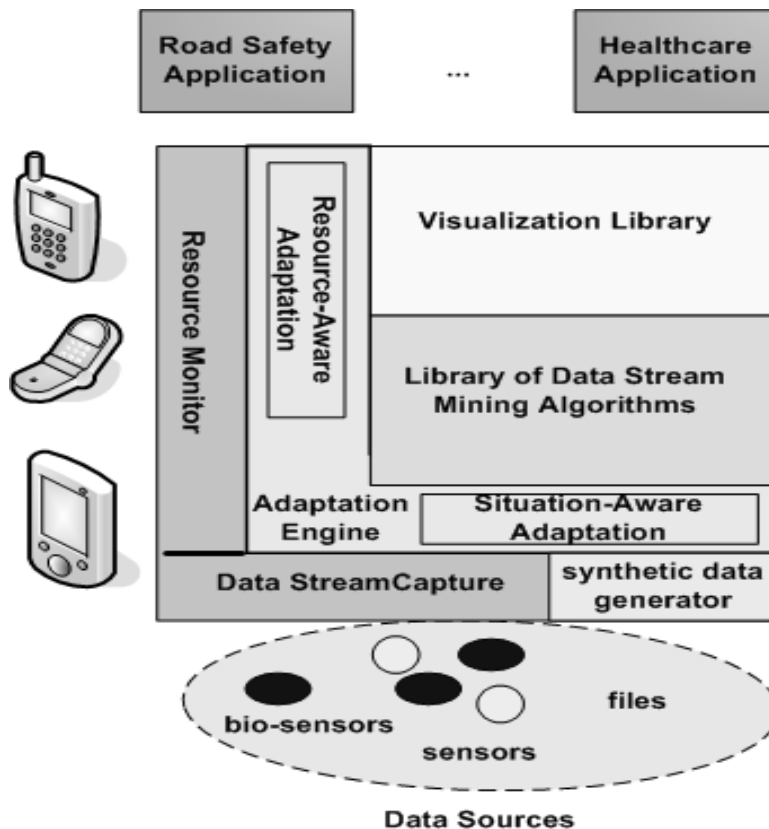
Road Safety Application

...

Healthcare Application

Resource Monitor

Resource-Aware Adaptation

Visualization Library

Library of Data Stream Mining Algorithms

Adaptation Engine

Situation-Aware Adaptation

Data StreamCapture

synthetic data generator

bio-sensors

sensors

files

Data Sources